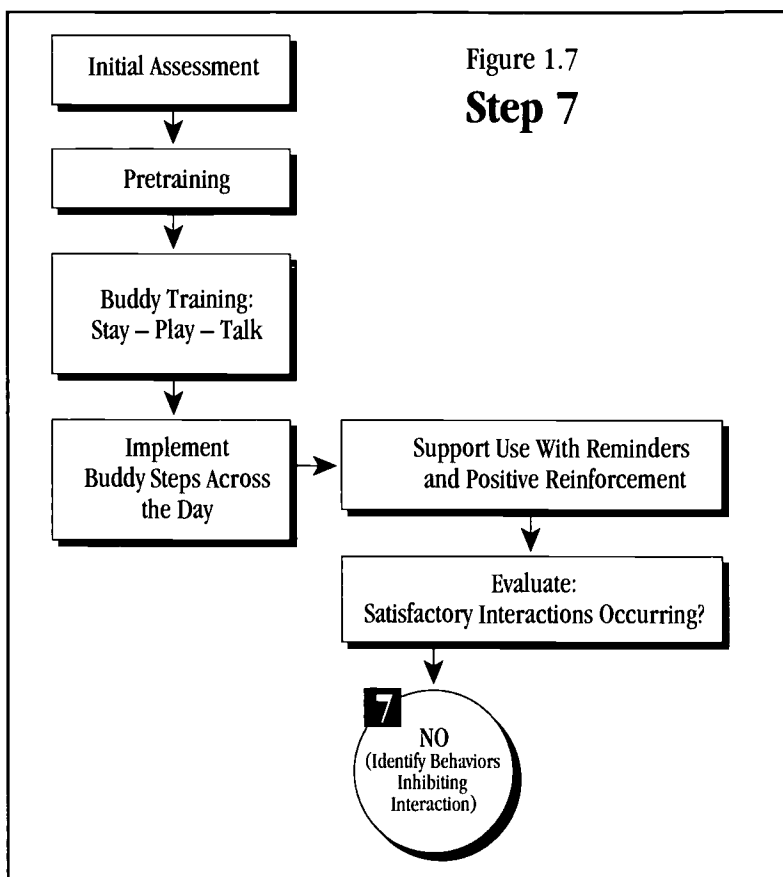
Figure 1.7
**Step 7**

Initial Assessment

Pretraining

Buddy Training:
Stay – Play – Talk

Implement Buddy Steps Across the Day

Support Use With Reminders and Positive Reinforcement

Evaluate:
Satisfactory Interactions Occurring?

7

NO
(Identify Behaviors Inhibiting Interaction)